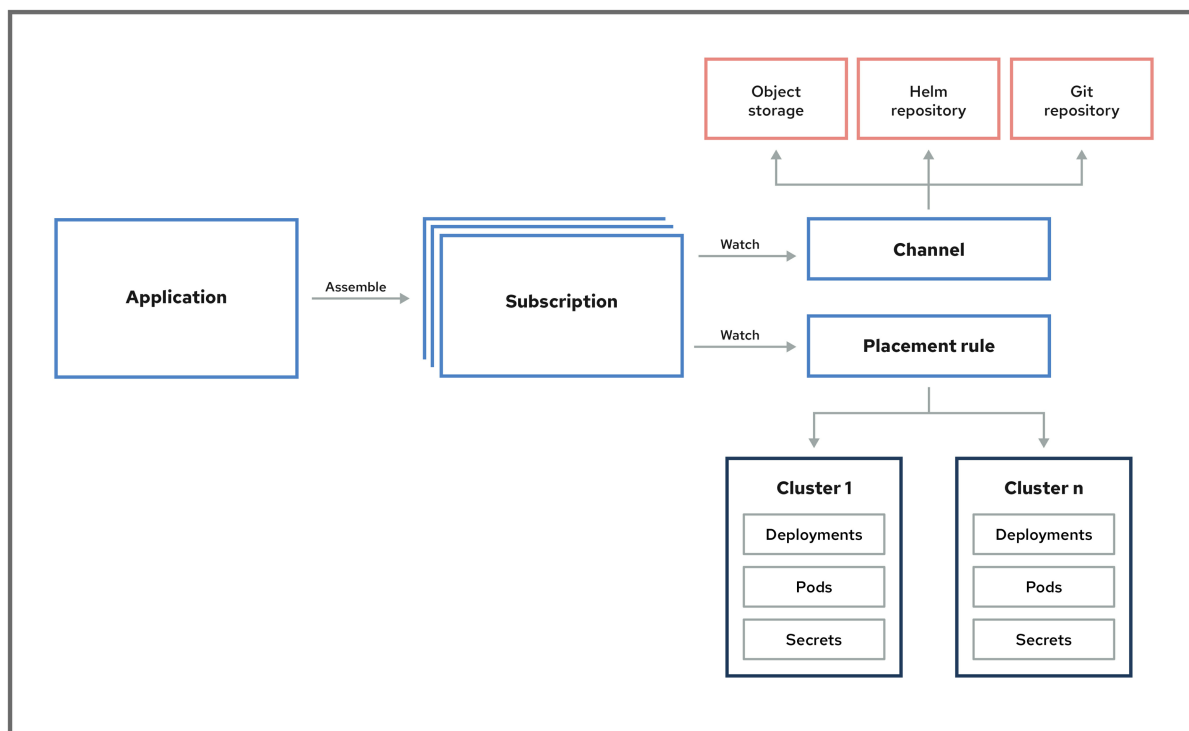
Object storage

Helm repository

Git repository

Application

Assemble

Subscription

Watch

Channel

Watch

Placement rule

Cluster 1

Deployments

Pods

Secrets

Cluster n

Deployments

Pods

Secrets